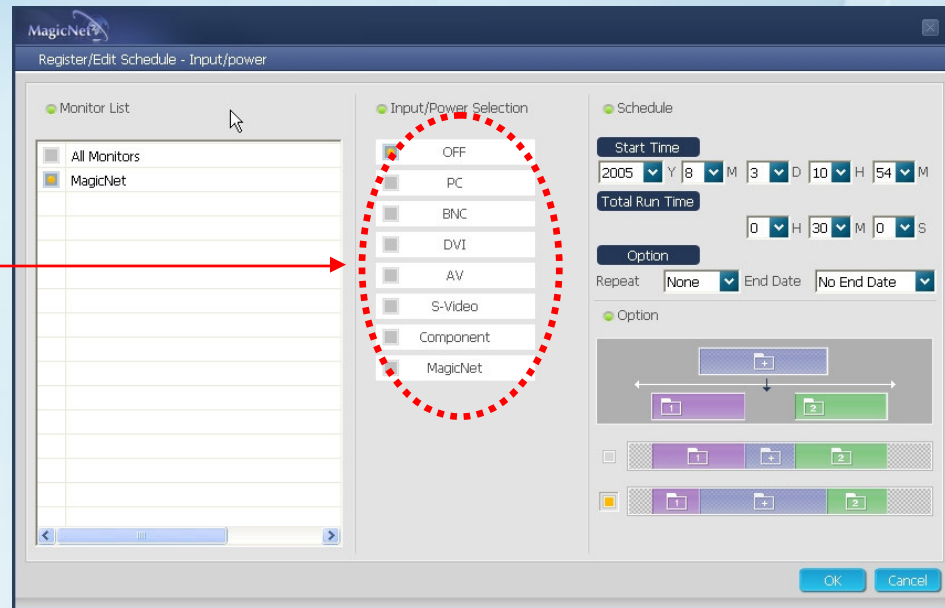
MagicNet

Register/Edit Schedule - Input/power

Monitor List

All Monitors
MagicNet

Input/Power Selection

OFF
PC
BNC
DVI
AV
S-Video
Component
MagicNet

Schedule

Start Time

2005 Y 8 M 3 D 10 H 54 M

Total Run Time

0 H 30 M 0 S

Option

Repeat None End Date No End Date

Option

+
1
2

1 + 2

1 + 2

OK Cancel